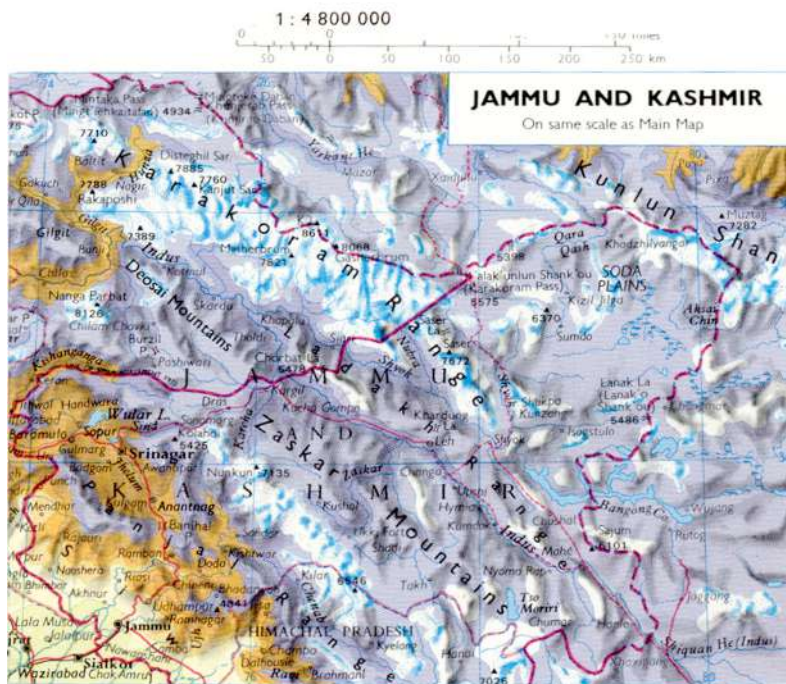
1 : 4 800 000

0 50 100 150 miles

50 0 50 100 150 200 250 km

JAMMU AND KASHMIR

On same scale as Main Map

Karakoram Range

Kunlun Shan

Gilgit

Rakaposhi

7788

7710

7885

7760

Baltit

Nagar

Disteghil Sar

Kanjut Sar

4934

Indus

Deosai Mountains

Nanga Parbat

8126

Masherbrum

7821

8611

8068

Gasherbrum

Skardu

Karakoram Pass

5575

5398

Qara Qash

SODA PLAINS

6370

Aksai Chin

7282

Muztag

JAMMU AND KASHMIR

Zaskar Mountains

Ladakh Range

Kargil

5478

7672

Leh

Indus

Srinagar

Sopur

Baramula

Wular L.

Anantnag

5425

7135

Kishtwar

Lanak La

5486

Pangong Co

6101

Nunkun

Tso Moriri

6446

HIMACHAL PRADESH

Jammu

Udhampur

Sialkot

Wazirabad

Kishanganga

Chenab

Shiquan He (Indus)

Pir Panjal Range

4941

Rutog

Rampur

Chamba

7026

Kyelong

Kulu

Chushul

Mahe

Nyoma

Dras

Gulmarg

Kathua

Akhnur

Banihal

Doda

Pathankot

Dalhousie

Rajauri

Poonch

Mendhar

Kupwara

Handwara

Tangmarg

Sumdo

Kumdok

Burzil P.

Chilas

Ramban

Chumar

Hymis

Shyok

Nubra

Khardung

Kongka La

Kushal

Chang La

Basgo

Tankse

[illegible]